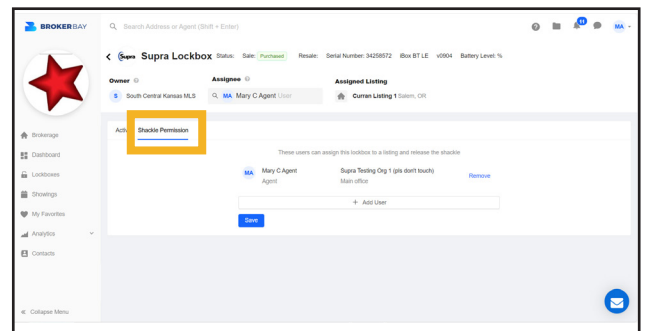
BROKERBAY

Search Address or Agent (Shift + Enter)

11

MA

Supra Supra Lockbox Status: Sale: Purchased Resale: Serial Number: 34258572 iBox BT LE v0904 Battery Level: %

Owner

S South Central Kansas MLS

Assignee

MA Mary C Agent User

Assigned Listing

Curran Listing 1 Salem, OR

Brokerage

Dashboard

Lockboxes

Showings

My Favorites

Analytics

Contacts

Collapse Menu

Activ Shackle Permission

These users can assign this lockbox to a listing and release the shackle

MA Mary C Agent
Agent

Supra Testing Org 1 (pls don't touch)
Main office

Remove

+ Add User

Save